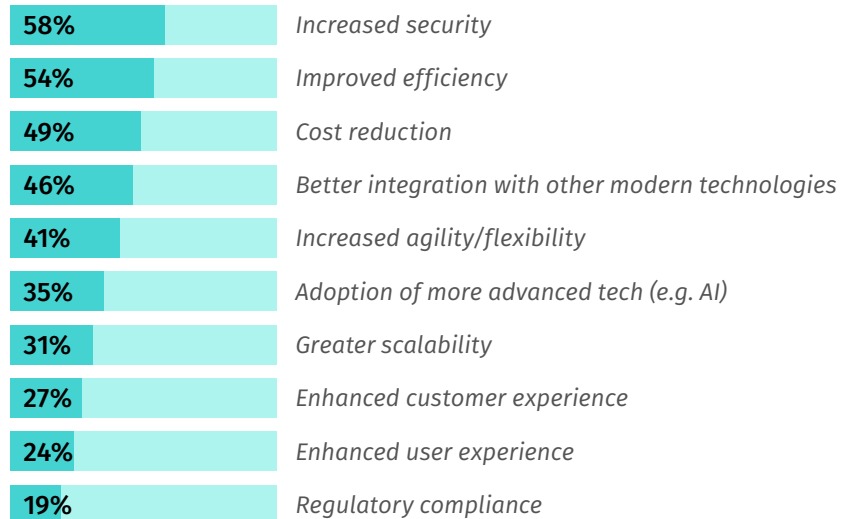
| | |
|---|---|
| 58% | Increased security |
| 54% | Improved efficiency |
| 49% | Cost reduction |
| 46% | Better integration with other modern technologies |
| 41% | Increased agility/flexibility |
| 35% | Adoption of more advanced tech (e.g. AI) |
| 31% | Greater scalability |
| 27% | Enhanced customer experience |
| 24% | Enhanced user experience |
| 19% | Regulatory compliance |